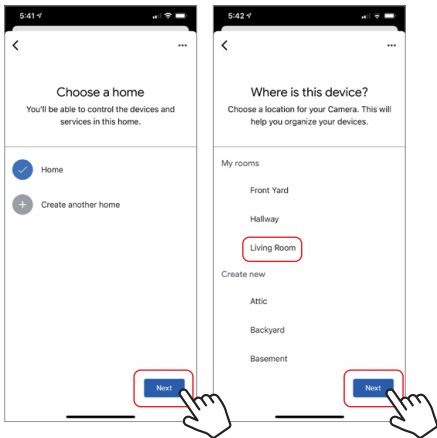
5:41

Choose a home

You'll be able to control the devices and services in this home.

Home

Create another home

Next

5:42

Where is this device?

Choose a location for your Camera. This will help you organize your devices.

My rooms

Front Yard

Hallway

Living Room

Create new

Attic

Backyard

Basement

Next